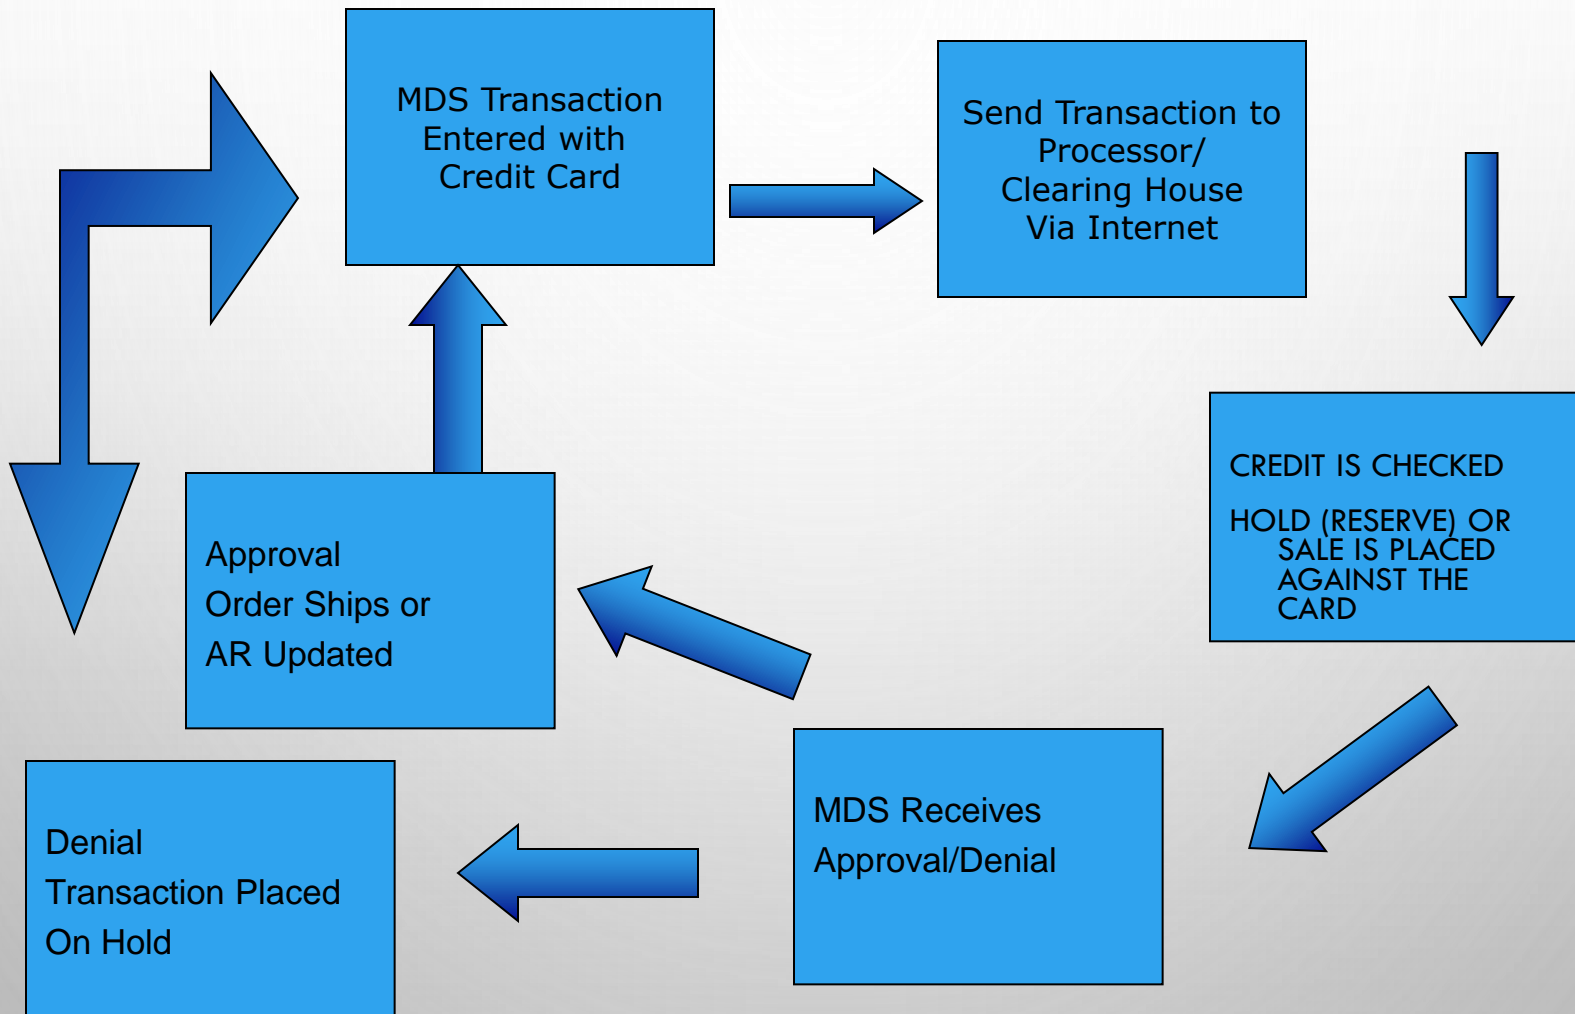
MDS Transaction Entered with Credit Card

Send Transaction to Processor/ Clearing House Via Internet

CREDIT IS CHECKED

HOLD (RESERVE) OR SALE IS PLACED AGAINST THE CARD

MDS Receives Approval/Denial

Approval Order Ships or AR Updated

Denial Transaction Placed On Hold